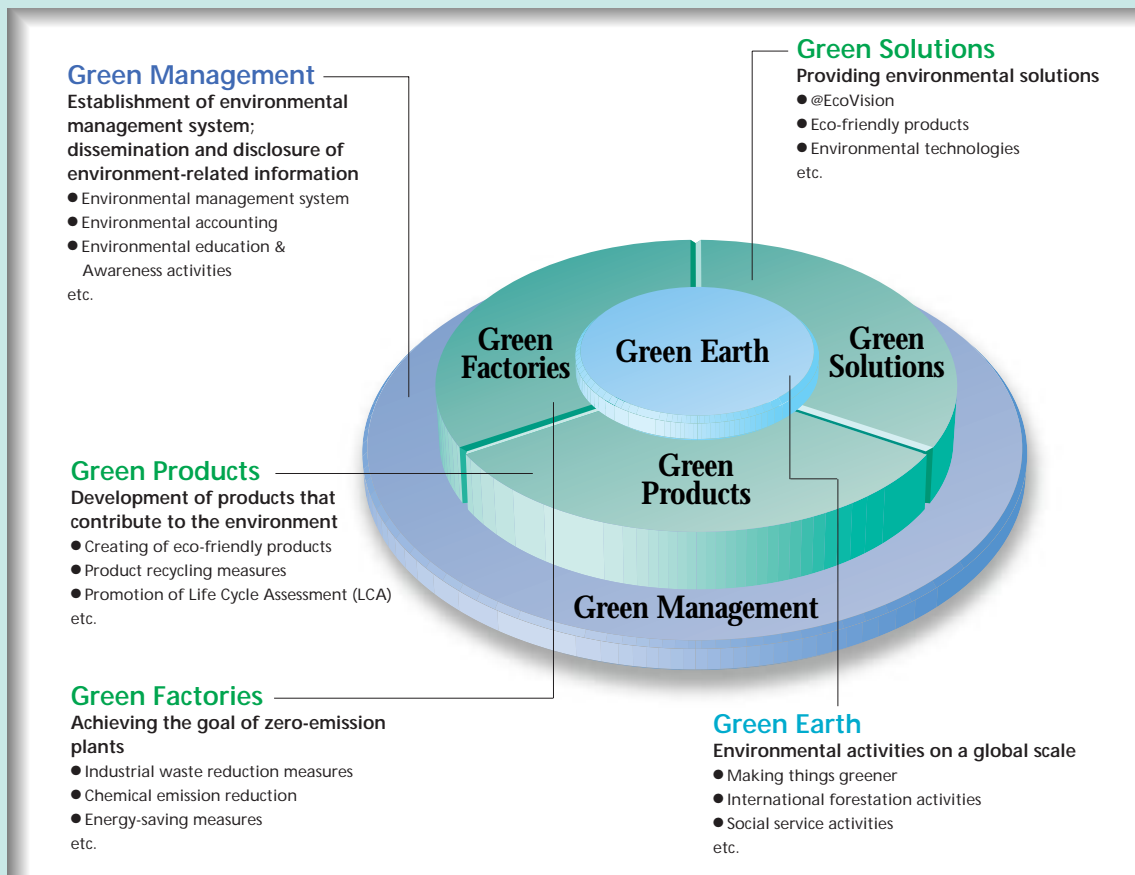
Green Management
Establishment of environmental management system; dissemination and disclosure of environment-related information
● Environmental management system
● Environmental accounting
● Environmental education & Awareness activities
etc.

Green Solutions
Providing environmental solutions
● @EcoVision
● Eco-friendly products
● Environmental technologies
etc.

Green Factories
Green Earth
Green Solutions
Green Products
Green Management

Green Products
Development of products that contribute to the environment
● Creating of eco-friendly products
● Product recycling measures
● Promotion of Life Cycle Assessment (LCA)
etc.

Green Factories
Achieving the goal of zero-emission plants
● Industrial waste reduction measures
● Chemical emission reduction
● Energy-saving measures
etc.

Green Earth
Environmental activities on a global scale
● Making things greener
● International forestation activities
● Social service activities
etc.